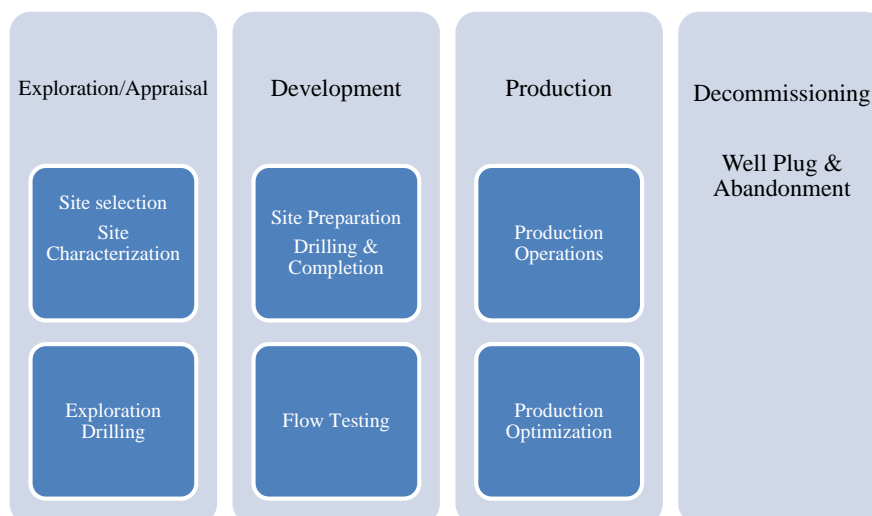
Exploration/Appraisal

Site selection

Site Characterization

Exploration Drilling

Development

Site Preparation

Drilling & Completion

Flow Testing

Production

Production Operations

Production Optimization

Decommissioning

Well Plug & Abandonment